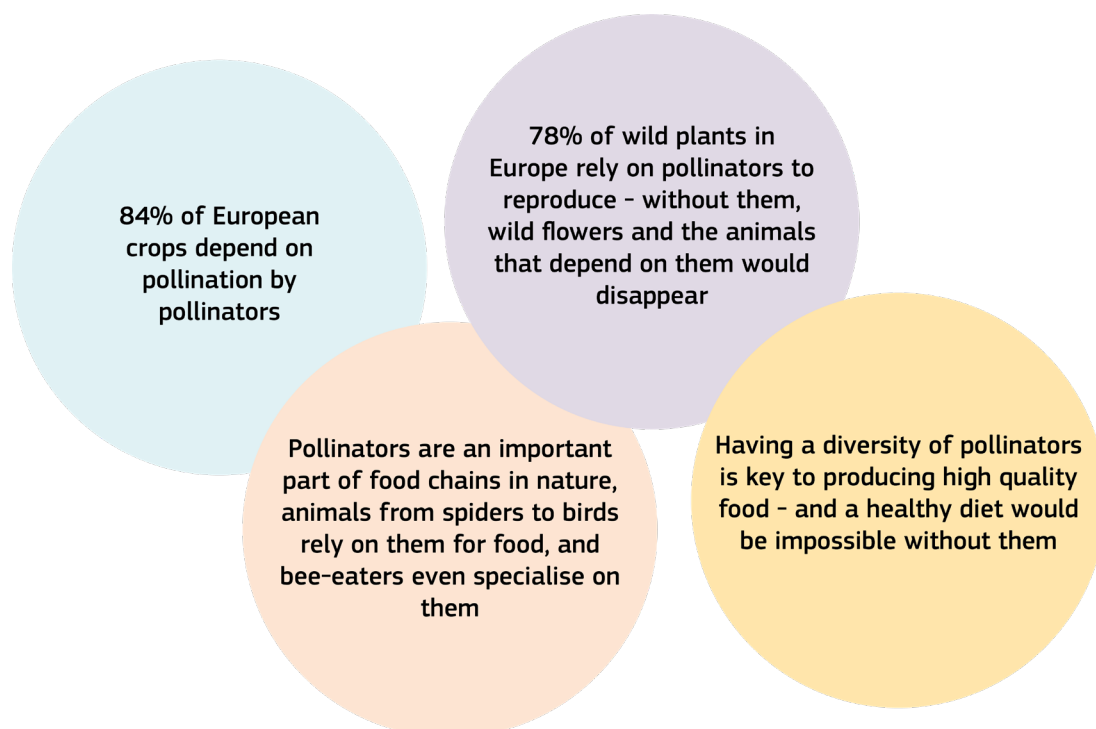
84% of European crops depend on pollination by pollinators

78% of wild plants in Europe rely on pollinators to reproduce - without them, wild flowers and the animals that depend on them would disappear

Pollinators are an important part of food chains in nature, animals from spiders to birds rely on them for food, and bee-eaters even specialise on them

Having a diversity of pollinators is key to producing high quality food - and a healthy diet would be impossible without them